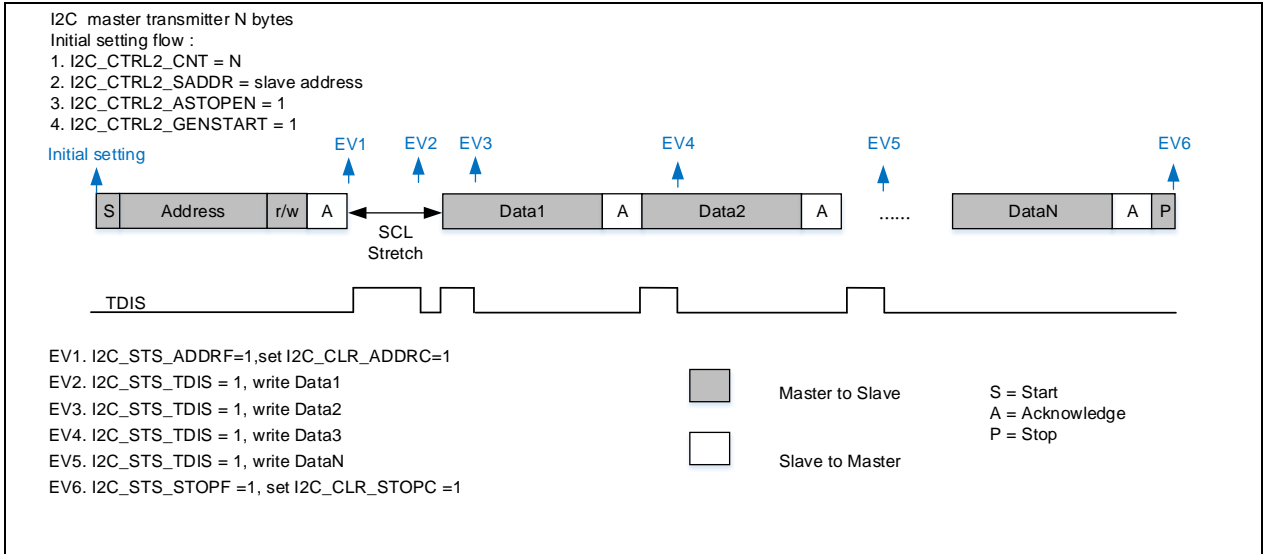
I2C master transmitter N bytes
Initial setting flow :
1. I2C_CTRL2_CNT = N
2. I2C_CTRL2_SADDR = slave address
3. I2C_CTRL2_ASTOPEN = 1
4. I2C_CTRL2_GENSTART = 1

Initial setting

EV1 EV2 EV3 EV4 EV5 EV6

S Address r/w A

SCL Stretch

Data1 A Data2 A ...... DataN A P

TDIS

EV1. I2C_STS_ADDRF=1,set I2C_CLR_ADDRC=1
EV2. I2C_STS_TDIS = 1, write Data1
EV3. I2C_STS_TDIS = 1, write Data2
EV4. I2C_STS_TDIS = 1, write Data3
EV5. I2C_STS_TDIS = 1, write DataN
EV6. I2C_STS_STOPF =1, set I2C_CLR_STOPC =1

Master to Slave

Slave to Master

S = Start
A = Acknowledge
P = Stop